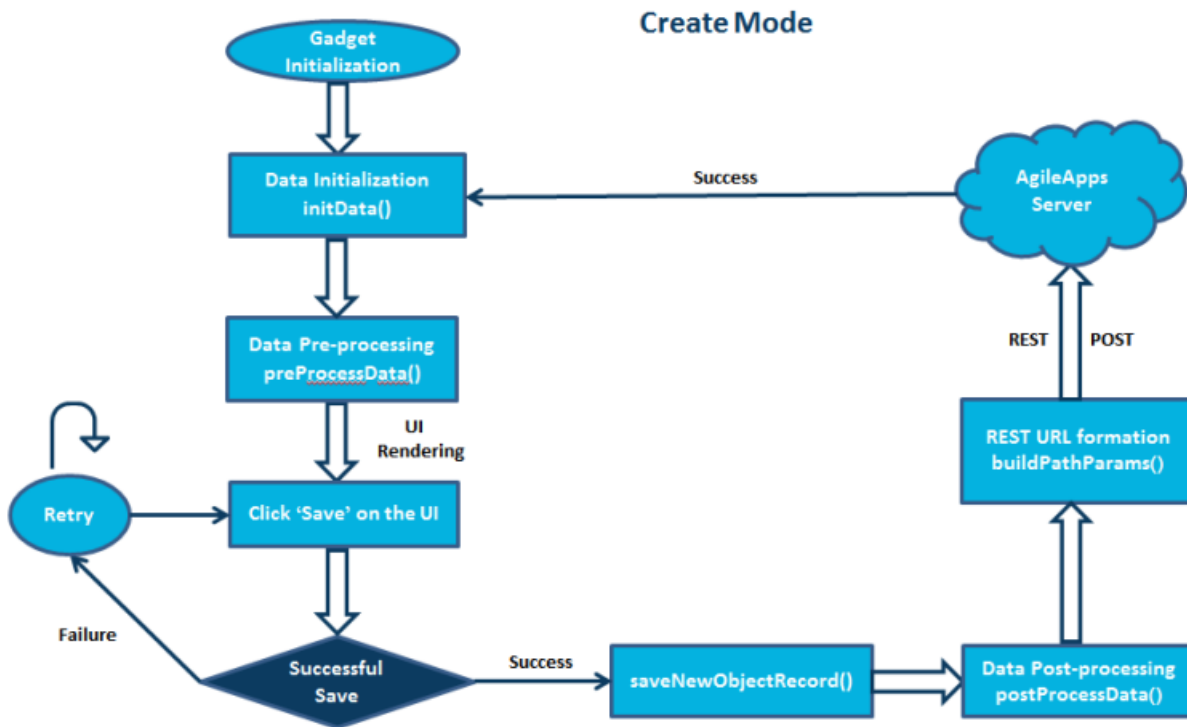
Create Mode

Gadget Initialization

Data Initialization
initData()

Success

AgileApps Server

Data Pre-processing
preProcessData()

UI Rendering

REST

POST

REST URL formation
buildPathParams()

Retry

Click 'Save' on the UI

Failure

Successful Save

Success

saveNewObjectRecord()

Data Post-processing
postProcessData()